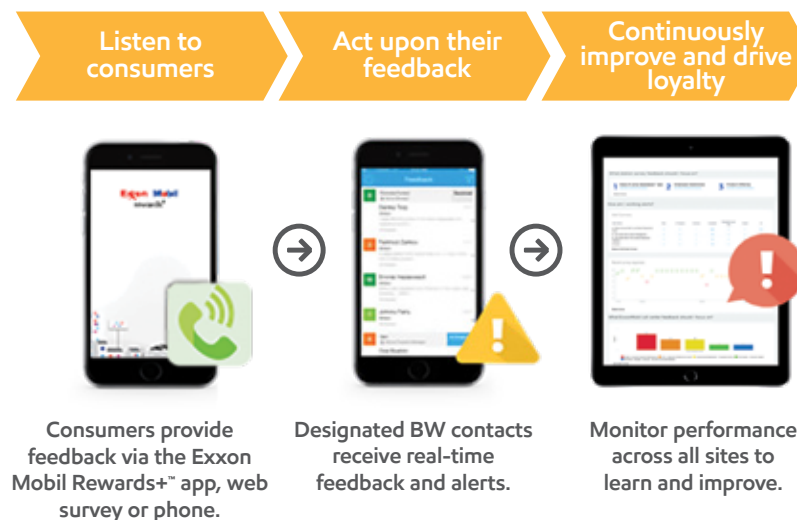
Listen to consumers

Act upon their feedback

Continuously improve and drive loyalty

Exxon Mobil rewards+

Feedback

Consumers provide feedback via the Exxon Mobil Rewards+™ app, web survey or phone.

Designated BW contacts receive real-time feedback and alerts.

Monitor performance across all sites to learn and improve.